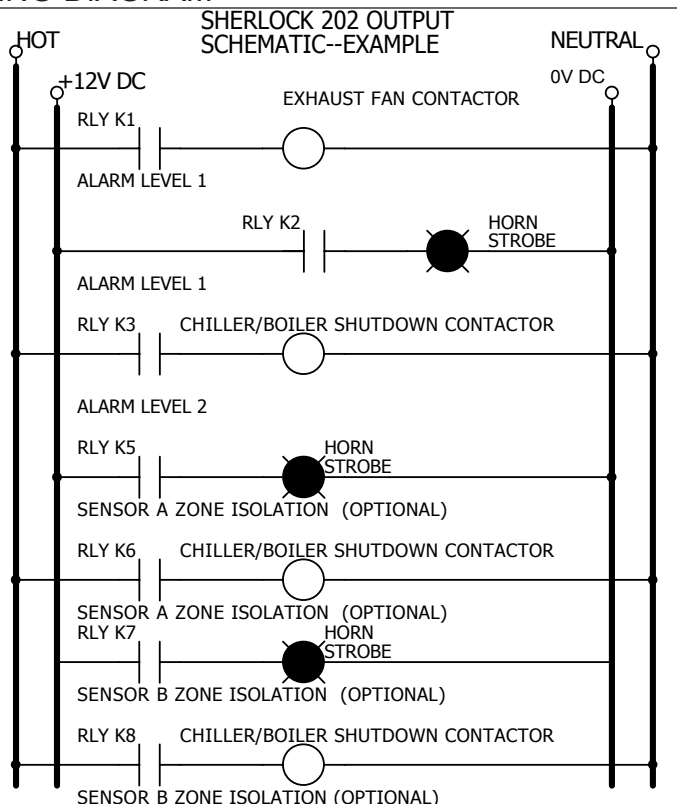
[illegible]

SHERLOCK 202 OUTPUT SCHEMATIC--EXAMPLE

HOT

NEUTRAL

+12V DC

0V DC

EXHAUST FAN CONTACTOR

RLY K1

ALARM LEVEL 1

RLY K2

HORN STROBE

ALARM LEVEL 1

RLY K3

CHILLER/BOILER SHUTDOWN CONTACTOR

ALARM LEVEL 2

RLY K5

HORN STROBE

SENSOR A ZONE ISOLATION (OPTIONAL)

RLY K6

CHILLER/BOILER SHUTDOWN CONTACTOR

SENSOR A ZONE ISOLATION (OPTIONAL)

RLY K7

HORN STROBE

SENSOR B ZONE ISOLATION (OPTIONAL)

RLY K8

CHILLER/BOILER SHUTDOWN CONTACTOR

SENSOR B ZONE ISOLATION (OPTIONAL)